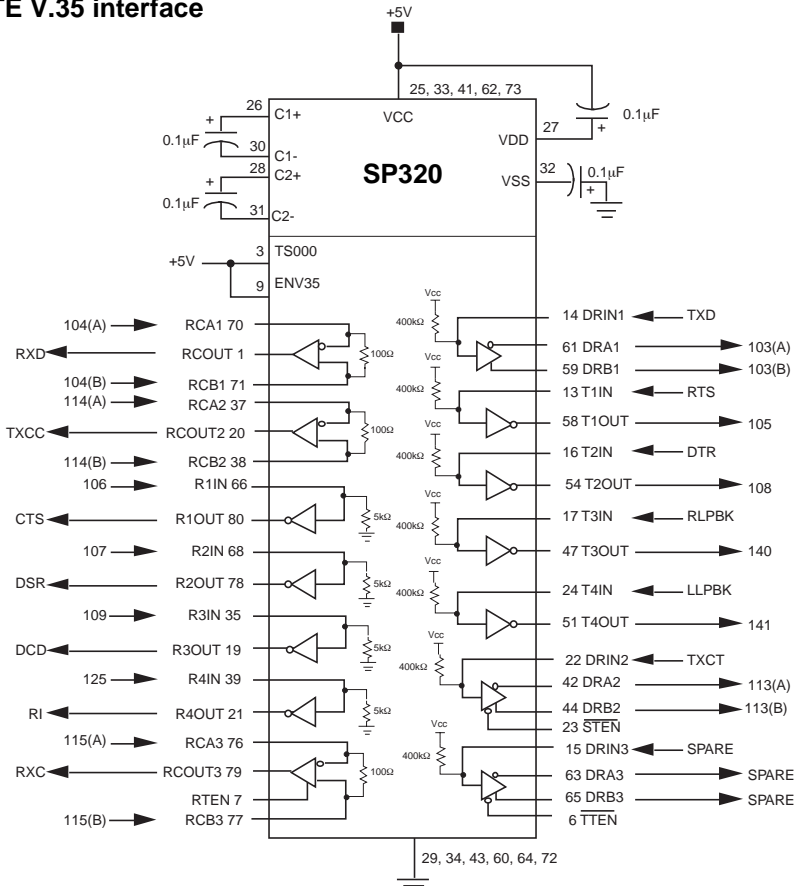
E V.35 interface

+5V

25, 33, 41, 62, 73

VCC

0.1µF

26 C1+

+

0.1µF

30 C1-

28 C2+

+

0.1µF

31 C2-

SP320

VDD 27

+

VSS 32

0.1µF

+

3 TS000

+5V

9 ENV35

Vcc

400kΩ

14 DRIN1 TXD

104(A) RCA1 70

RXD RCOUT 1

100Ω

Vcc

61 DRA1 103(A)

59 DRB1 103(B)

104(B) RCB1 71

400kΩ

13 T1IN RTS

114(A) RCA2 37

TXCC RCOUT2 20

100Ω

Vcc

58 T1OUT 105

114(B) RCB2 38

400kΩ

16 T2IN DTR

106 R1IN 66

Vcc

54 T2OUT 108

CTS R1OUT 80

5kΩ

400kΩ

17 T3IN RLPBK

107 R2IN 68

Vcc

47 T3OUT 140

DSR R2OUT 78

5kΩ

400kΩ

24 T4IN LLPBK

109 R3IN 35

51 T4OUT 141

DCD R3OUT 19

5kΩ

Vcc

400kΩ

22 DRIN2 TXCT

125 R4IN 39

42 DRA2 113(A)

RI R4OUT 21

5kΩ

44 DRB2 113(B)

23 $\overline{STEN}$

115(A) RCA3 76

Vcc

400kΩ

15 DRIN3 SPARE

RXC RCOUT3 79

100Ω

63 DRA3 SPARE

RTEN 7

65 DRB3 SPARE

115(B) RCB3 77

6 $\overline{TTEN}$

29, 34, 43, 60, 64, 72